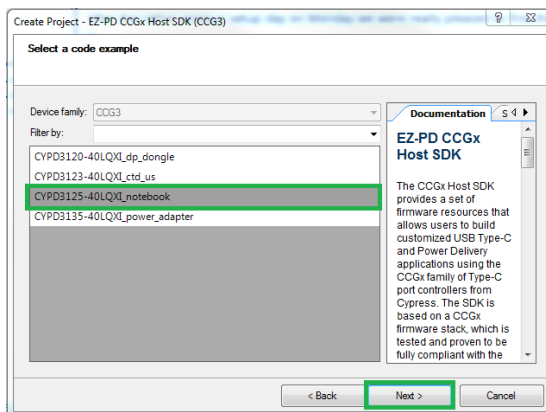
Create Project - EZ-PD CCGx Host SDK (CCG3)

?

Select a code example

Device family: CCG3

Filter by:

CYPD3120-40LQXI_dp_dongle
CYPD3123-40LQXI_ctd_us
CYPD3125-40LQXI_notebook
CYPD3135-40LQXI_power_adapter

Documentation

S

EZ-PD CCGx Host SDK

The CCGx Host SDK provides a set of firmware resources that allows users to build customized USB Type-C and Power Delivery applications using the CCGx family of Type-C port controllers from Cypress. The SDK is based on a CCGx firmware stack, which is tested and proven to be fully compliant with the

< Back

Next >

Cancel